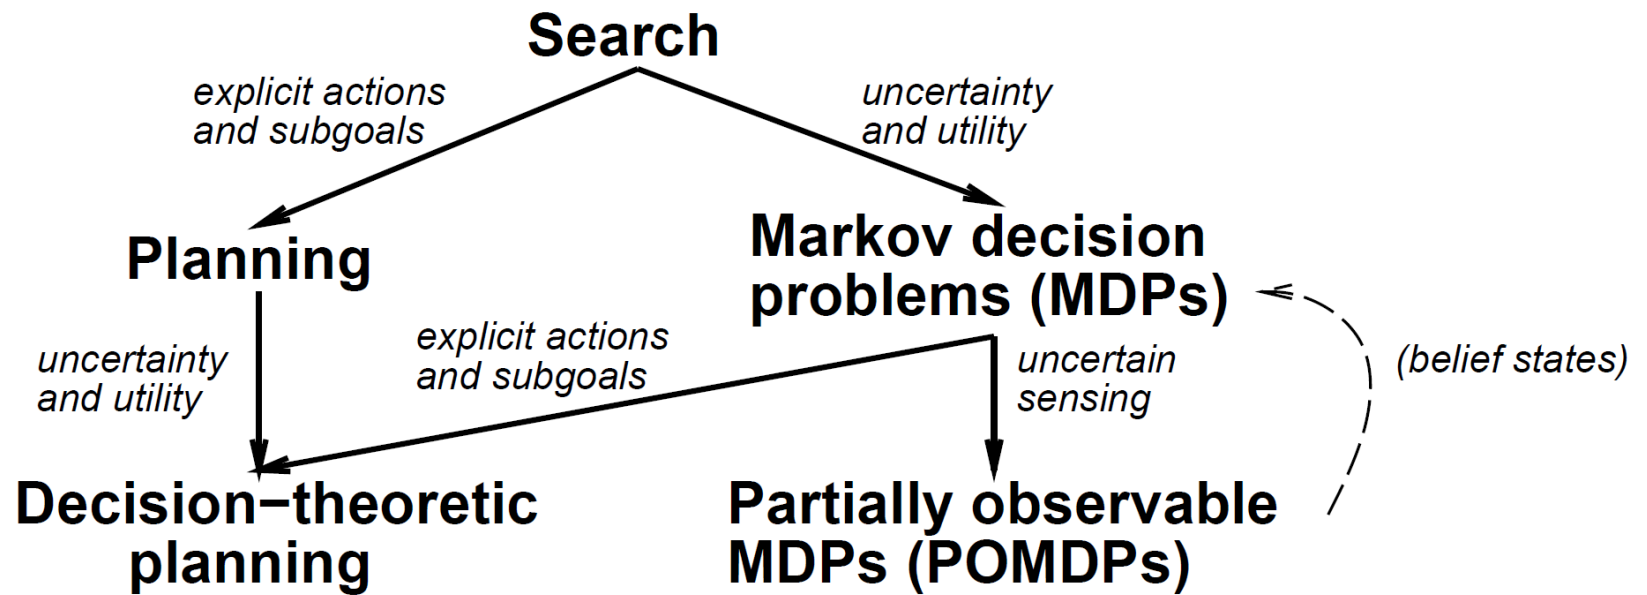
Search

explicit actions and subgoals

uncertainty and utility

Planning

Markov decision problems (MDPs)

uncertainty and utility

explicit actions and subgoals

uncertain sensing

(belief states)

Decision−theoretic planning

Partially observable MDPs (POMDPs)